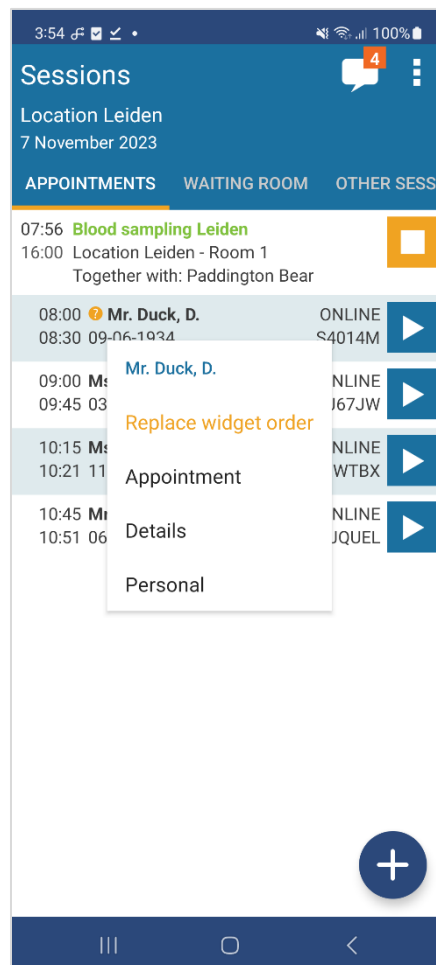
3:54 100%

Sessions 4

Location Leiden
7 November 2023

APPOINTMENTS WAITING ROOM OTHER SESS

07:56 Blood sampling Leiden
16:00 Location Leiden - Room 1
Together with: Paddington Bear

08:00 Mr. Duck, D. ONLINE
08:30 09-06-1934 S4014M

09:00 Ms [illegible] ONLINE
09:45 03 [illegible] J67JW

10:15 Ms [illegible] ONLINE
10:21 11 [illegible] WTBX

10:45 Mr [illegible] ONLINE
10:51 06 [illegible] UQUEL

Mr. Duck, D.
Replace widget order
Appointment
Details
Personal